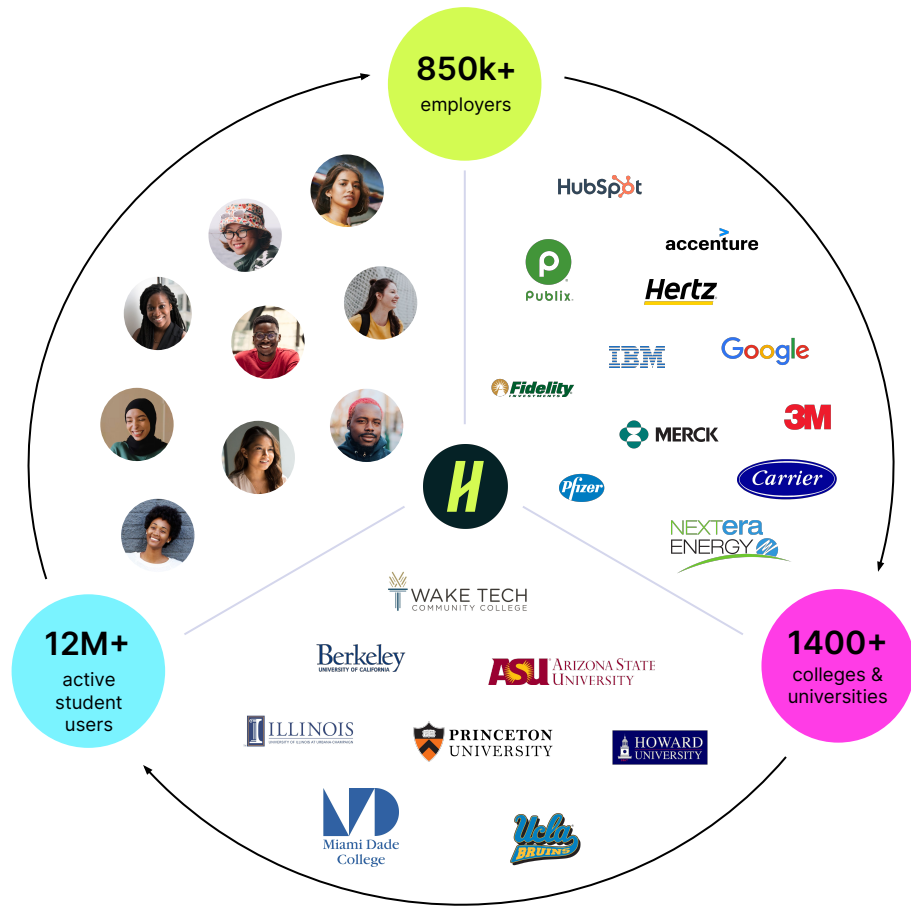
850k+
employers

HubSpot
accenture
Publix
Hertz
IBM
Google
Fidelity INVESTMENTS
3M
MERCK
Carrier
Pfizer
NEXTera ENERGY

WAKE TECH COMMUNITY COLLEGE
Berkeley UNIVERSITY OF CALIFORNIA
ASU ARIZONA STATE UNIVERSITY
ILLINOIS UNIVERSITY OF ILLINOIS AT URBANA-CHAMPAIGN
PRINCETON UNIVERSITY
HOWARD UNIVERSITY
Miami Dade College
Ucla BRUINS

12M+
active student users

1400+
colleges & universities